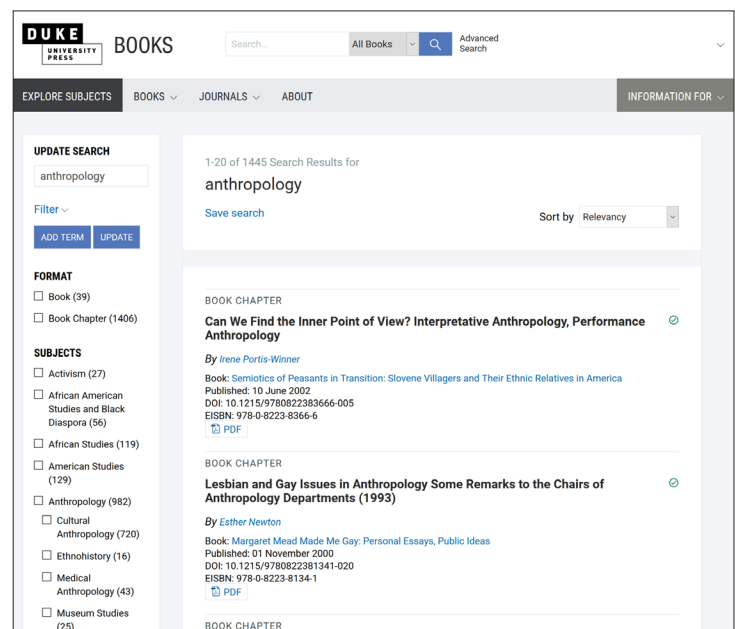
DUKE UNIVERSITY PRESS BOOKS

Search... All Books Advanced Search

EXPLORE SUBJECTS BOOKS JOURNALS ABOUT INFORMATION FOR

UPDATE SEARCH

anthropology

Filter

ADD TERM UPDATE

FORMAT

☐ Book (39)

☐ Book Chapter (1406)

SUBJECTS

☐ Activism (27)

☐ African American Studies and Black Diaspora (56)

☐ African Studies (119)

☐ American Studies (129)

☐ Anthropology (982)

☐ Cultural Anthropology (720)

☐ Ethnohistory (16)

☐ Medical Anthropology (43)

☐ Museum Studies (25)

1-20 of 1445 Search Results for

anthropology

Save search

Sort by Relevancy

BOOK CHAPTER

Can We Find the Inner Point of View? Interpretative Anthropology, Performance Anthropology

By Irene Portis-Winner

Book: Semiotics of Peasants in Transition: Slovene Villagers and Their Ethnic Relatives in America
Published: 10 June 2002
DOI: 10.1215/9780822383666-005
EISBN: 978-0-8223-8366-6

PDF

BOOK CHAPTER

Lesbian and Gay Issues in Anthropology Some Remarks to the Chairs of Anthropology Departments (1993)

By Esther Newton

Book: Margaret Mead Made Me Gay: Personal Essays, Public Ideas
Published: 01 November 2000
DOI: 10.1215/9780822381341-020
EISBN: 978-0-8223-8134-1

PDF

BOOK CHAPTER